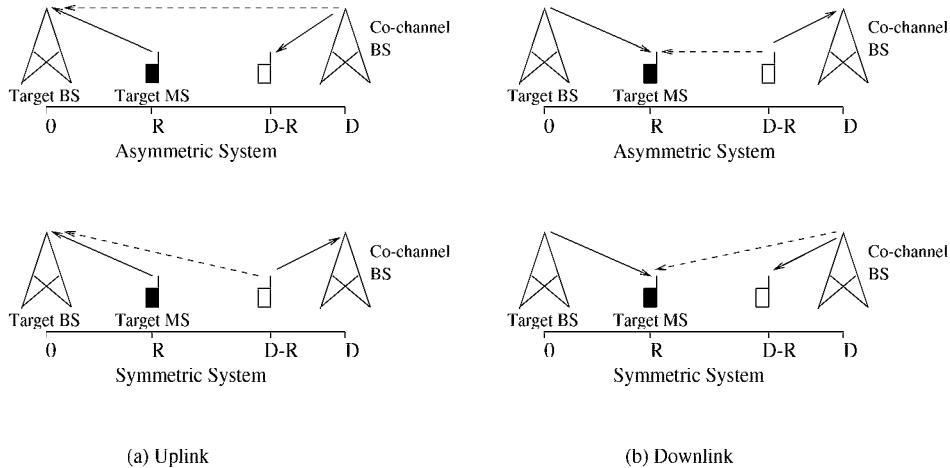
Co-channel BS

Target BS Target MS

0 R D-R D

Asymmetric System

Co-channel BS

Target BS Target MS

0 R D-R D

Symmetric System

(a) Uplink

Co-channel BS

Target BS Target MS

0 R D-R D

Asymmetric System

Co-channel BS

Target BS Target MS

0 R D-R D

Symmetric System

(b) Downlink